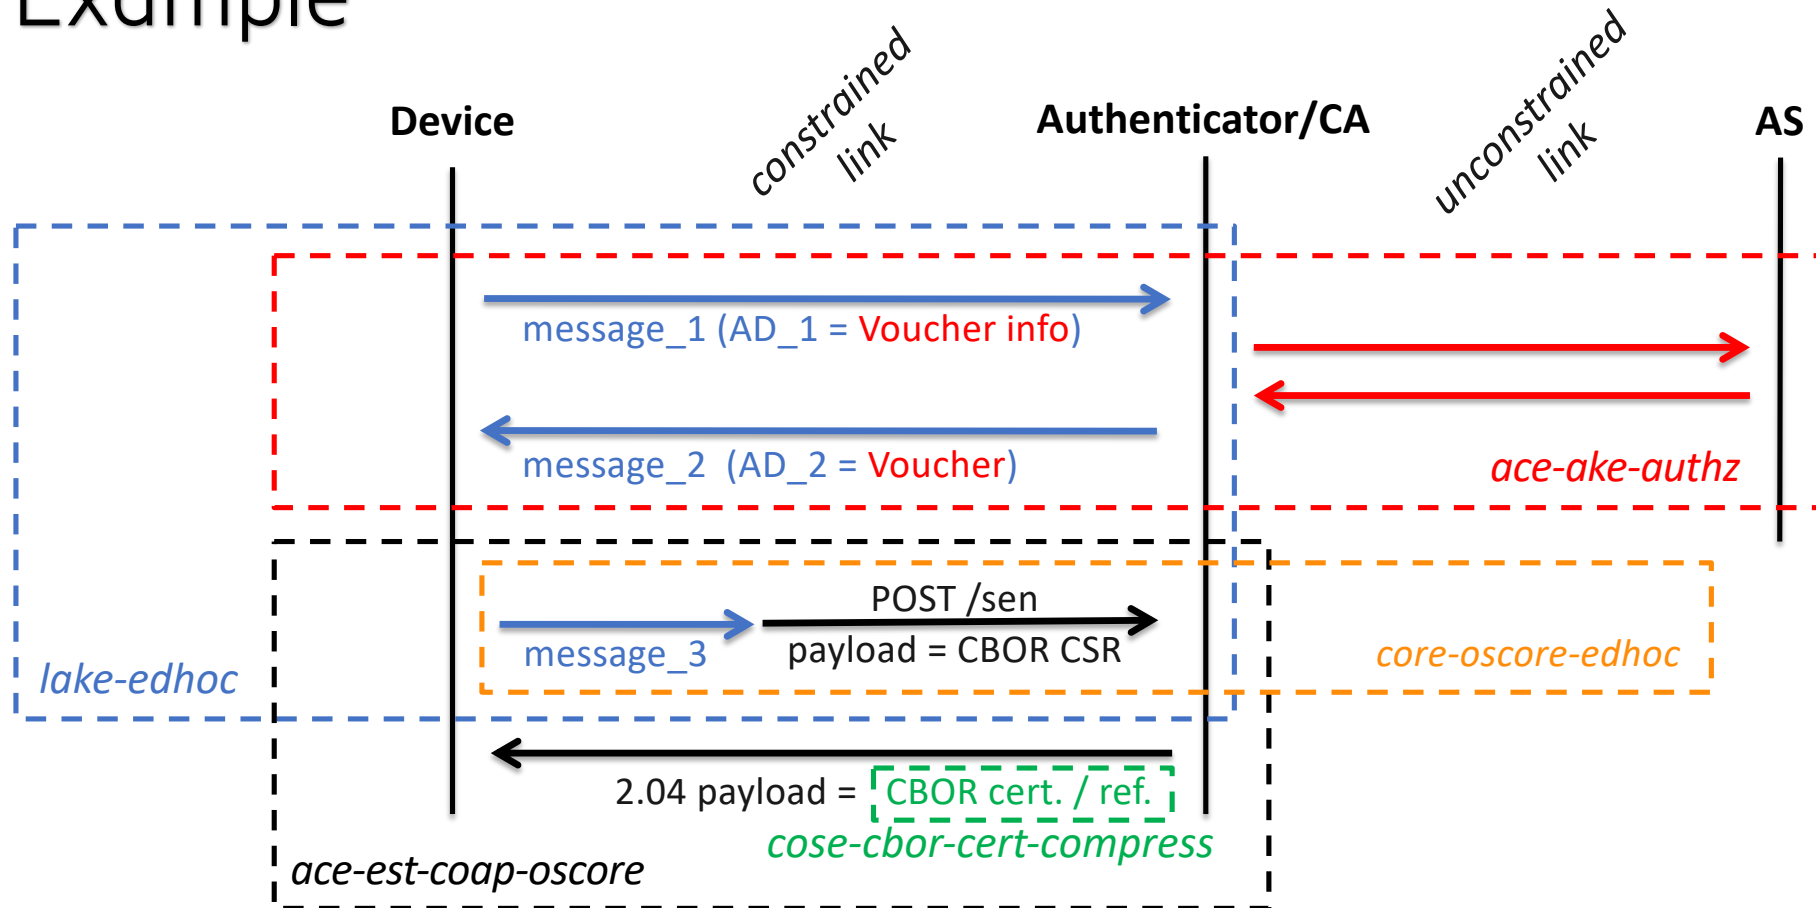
Example

Device

constrained link

Authenticator/CA

unconstrained link

AS

message_1 (AD_1 = Voucher info)

message_2 (AD_2 = Voucher)

ace-ake-authz

POST /sen

message_3

payload = CBOR CSR

core-oscore-edhoc

lake-edhoc

2.04 payload = CBOR cert. / ref.

cose-cbor-cert-compress

ace-est-coap-oscore